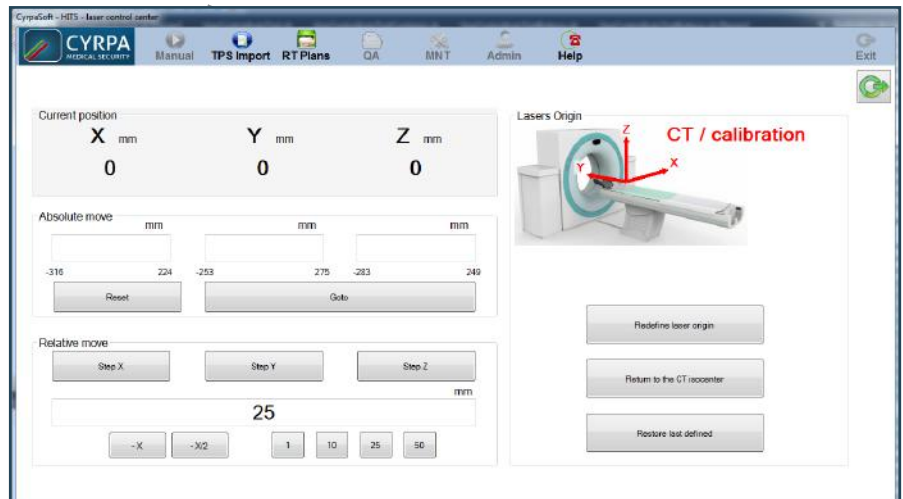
CyrpaSoft - HITS - laser control center

CYRPA MEDICAL SECURITY

Manual

TPS Import

RT Plans

QA

MNT

Admin

Help

Exit

Current position

X mm

Y mm

Z mm

0

0

0

Absolute move

mm

mm

mm

-316

224

-253

275

-283

249

Reset

Goto

Relative move

Step X

Step Y

Step Z

mm

25

- X

- X/2

1

10

25

50

Lasers Origin

CT / calibration

Z

X

Y

Redefine laser origin

Return to the CT isocenter

Restore last defined